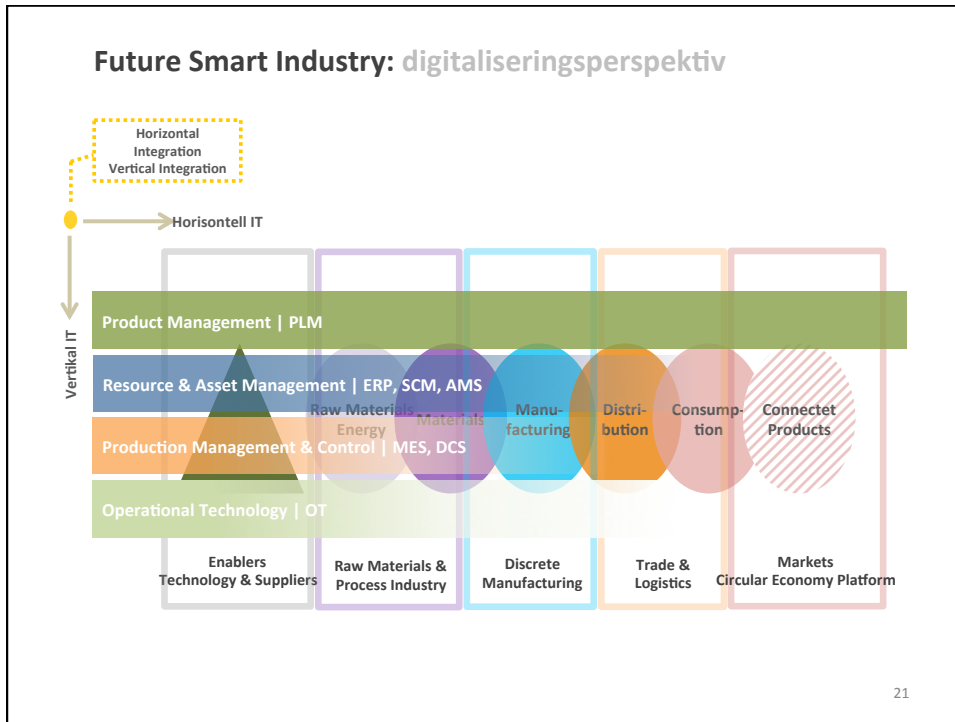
Future Smart Industry: digitaliseringsperspektiv

Horizontal Integration
Vertical Integration

Horisontell IT

Vertikal IT

Product Management | PLM

Resource & Asset Management | ERP, SCM, AMS

Production Management & Control | MES, DCS

Operational Technology | OT

Raw Materials Energy

Materials

Manufacturing

Distribution

Consumption

Connectet Products

Enablers Technology & Suppliers

Raw Materials & Process Industry

Discrete Manufacturing

Trade & Logistics

Markets Circular Economy Platform

21